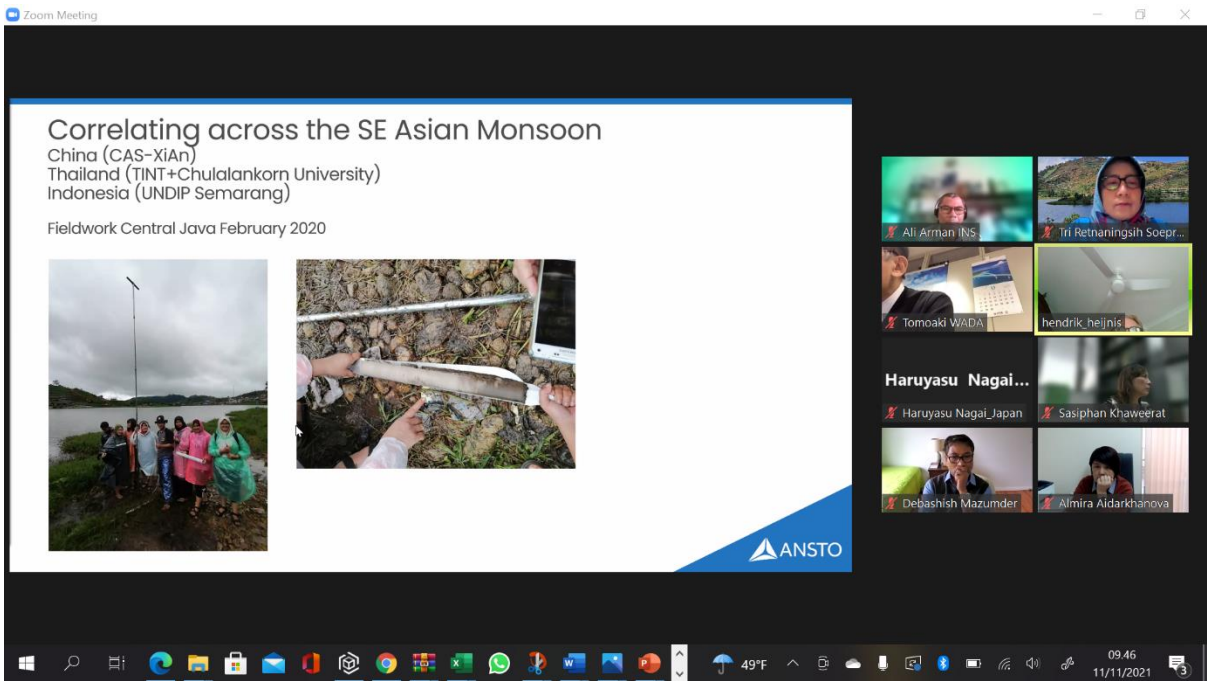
Zoom Meeting

Correlating across the SE Asian Monsoon
China (CAS-XiAn)
Thailand (TINT+Chulalankorn University)
Indonesia (UNDIP Semarang)

Fieldwork Central Java February 2020

ANSTO

Ali Arman INS
Tri Retnaningsih Soepr...
Tomoaki WADA
hendrik_heijnis
Haruyasu Nagai...
Haruyasu Nagai_Japan
Sasiphan Khaweerat
Debashish Mazumder
Almira Aidarkhanova

49°F
09.46
11/11/2021
3